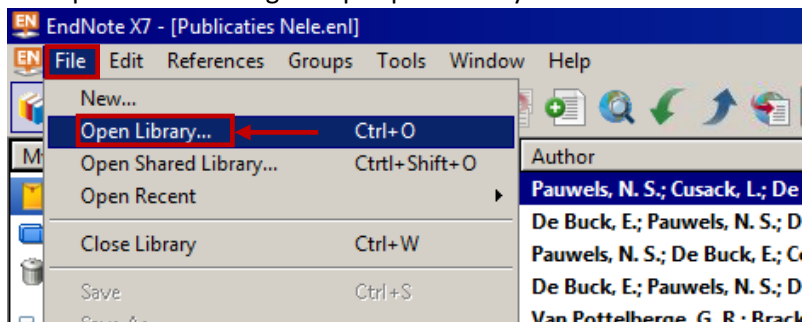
EndNote X7 - [Publicaties Nele.enl]

File Edit References Groups Tools Window Help

New...
Open Library... Ctrl+O
Open Shared Library... Ctrtl+Shift+O
Open Recent
Close Library Ctrl+W
Save Ctrl+S

Author
Pauwels, N. S.; Cusack, L.; De
De Buck, E.; Pauwels, N. S.; D
Pauwels, N. S.; De Buck, E.; C
De Buck, E.; Pauwels, N. S.; D
Van Pottelberge, G. R.; Brack